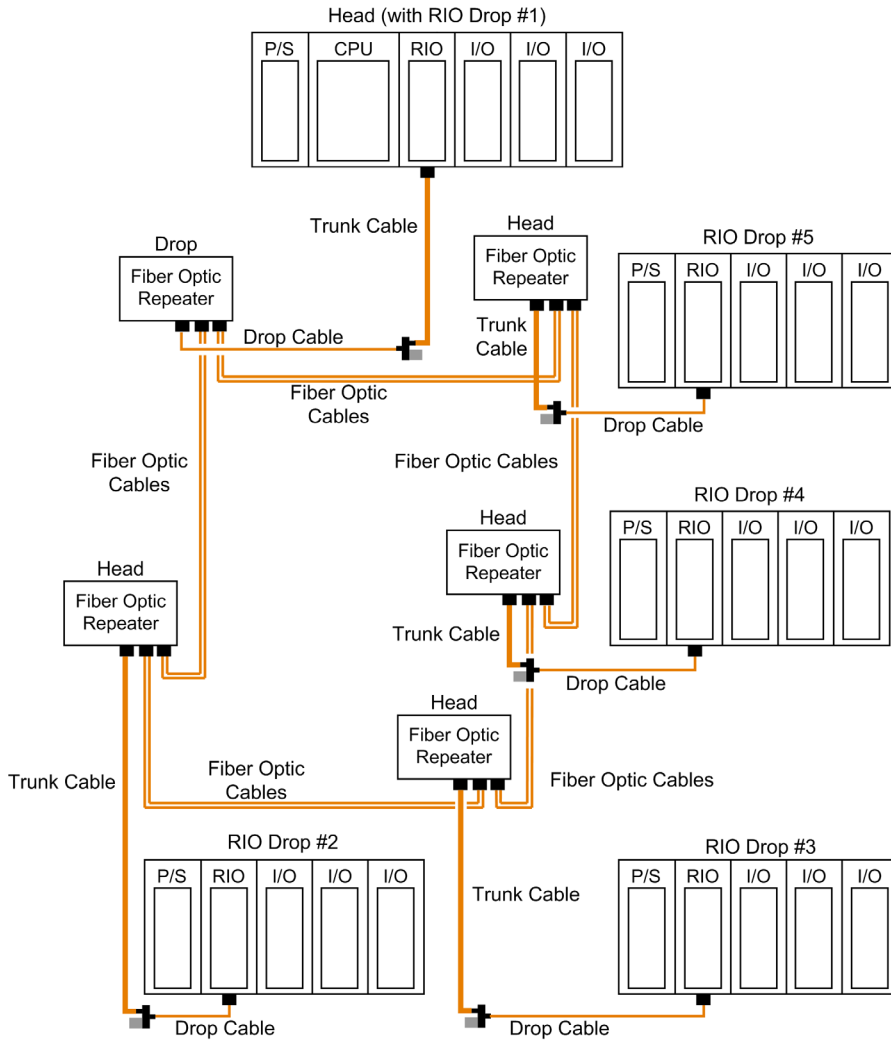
Head (with RIO Drop #1)

P/S CPU RIO I/O I/O I/O

Trunk Cable

Drop

Fiber Optic Repeater

Drop Cable

Head

Fiber Optic Repeater

Trunk Cable

RIO Drop #5

P/S RIO I/O I/O I/O

Fiber Optic Cables

Drop Cable

Fiber Optic Cables

Fiber Optic Cables

Head

Fiber Optic Repeater

RIO Drop #4

P/S RIO I/O I/O I/O

Head

Fiber Optic Repeater

Trunk Cable

Drop Cable

Head

Fiber Optic Repeater

Trunk Cable

Fiber Optic Cables

Fiber Optic Cables

RIO Drop #2

P/S RIO I/O I/O I/O

Trunk Cable

RIO Drop #3

P/S RIO I/O I/O I/O

Drop Cable

Drop Cable